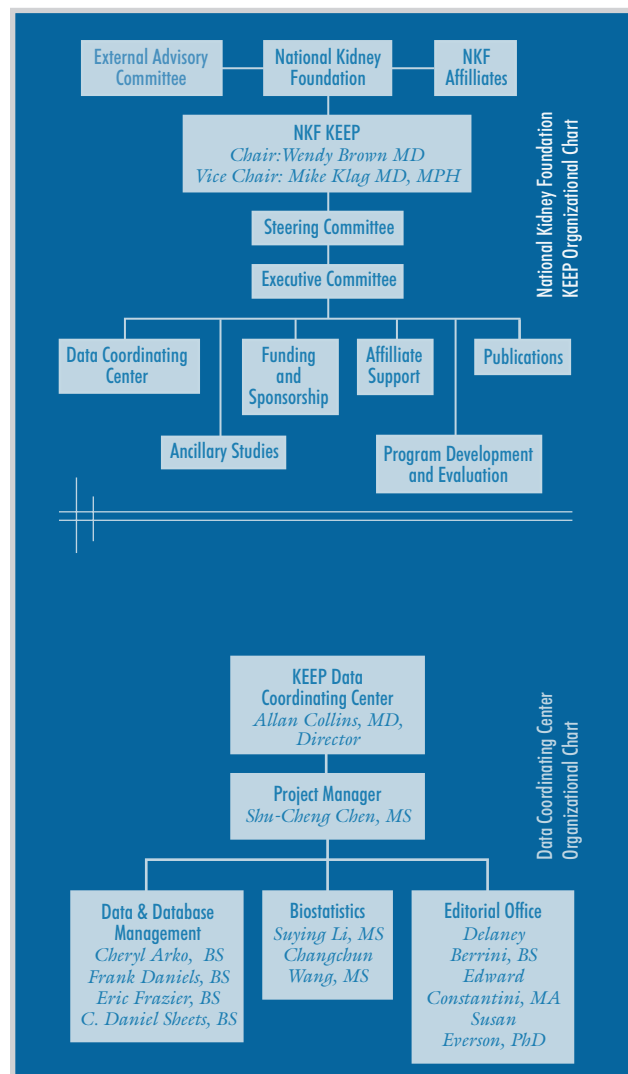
External Advisory Committee

National Kidney Foundation

NKF Affiliates

NKF KEEP
Chair:Wendy Brown MD
Vice Chair: Mike Klag MD, MPH

Steering Committee

Executive Committee

Data Coordinating Center

Funding and Sponsorship

Affiliate Support

Publications

Ancillary Studies

Program Development and Evaluation

National Kidney Foundation KEEP Organizational Chart

KEEP Data Coordinating Center
Allan Collins, MD, Director

Project Manager
Shu-Cheng Chen, MS

Data & Database Management
Cheryl Arko, BS
Frank Daniels, BS
Eric Frazier, BS
C. Daniel Sheets, BS

Biostatistics
Suying Li, MS
Changchun Wang, MS

Editorial Office
Delaney Berrini, BS
Edward Constantini, MA
Susan Everson, PhD

Data Coordinating Center Organizational Chart